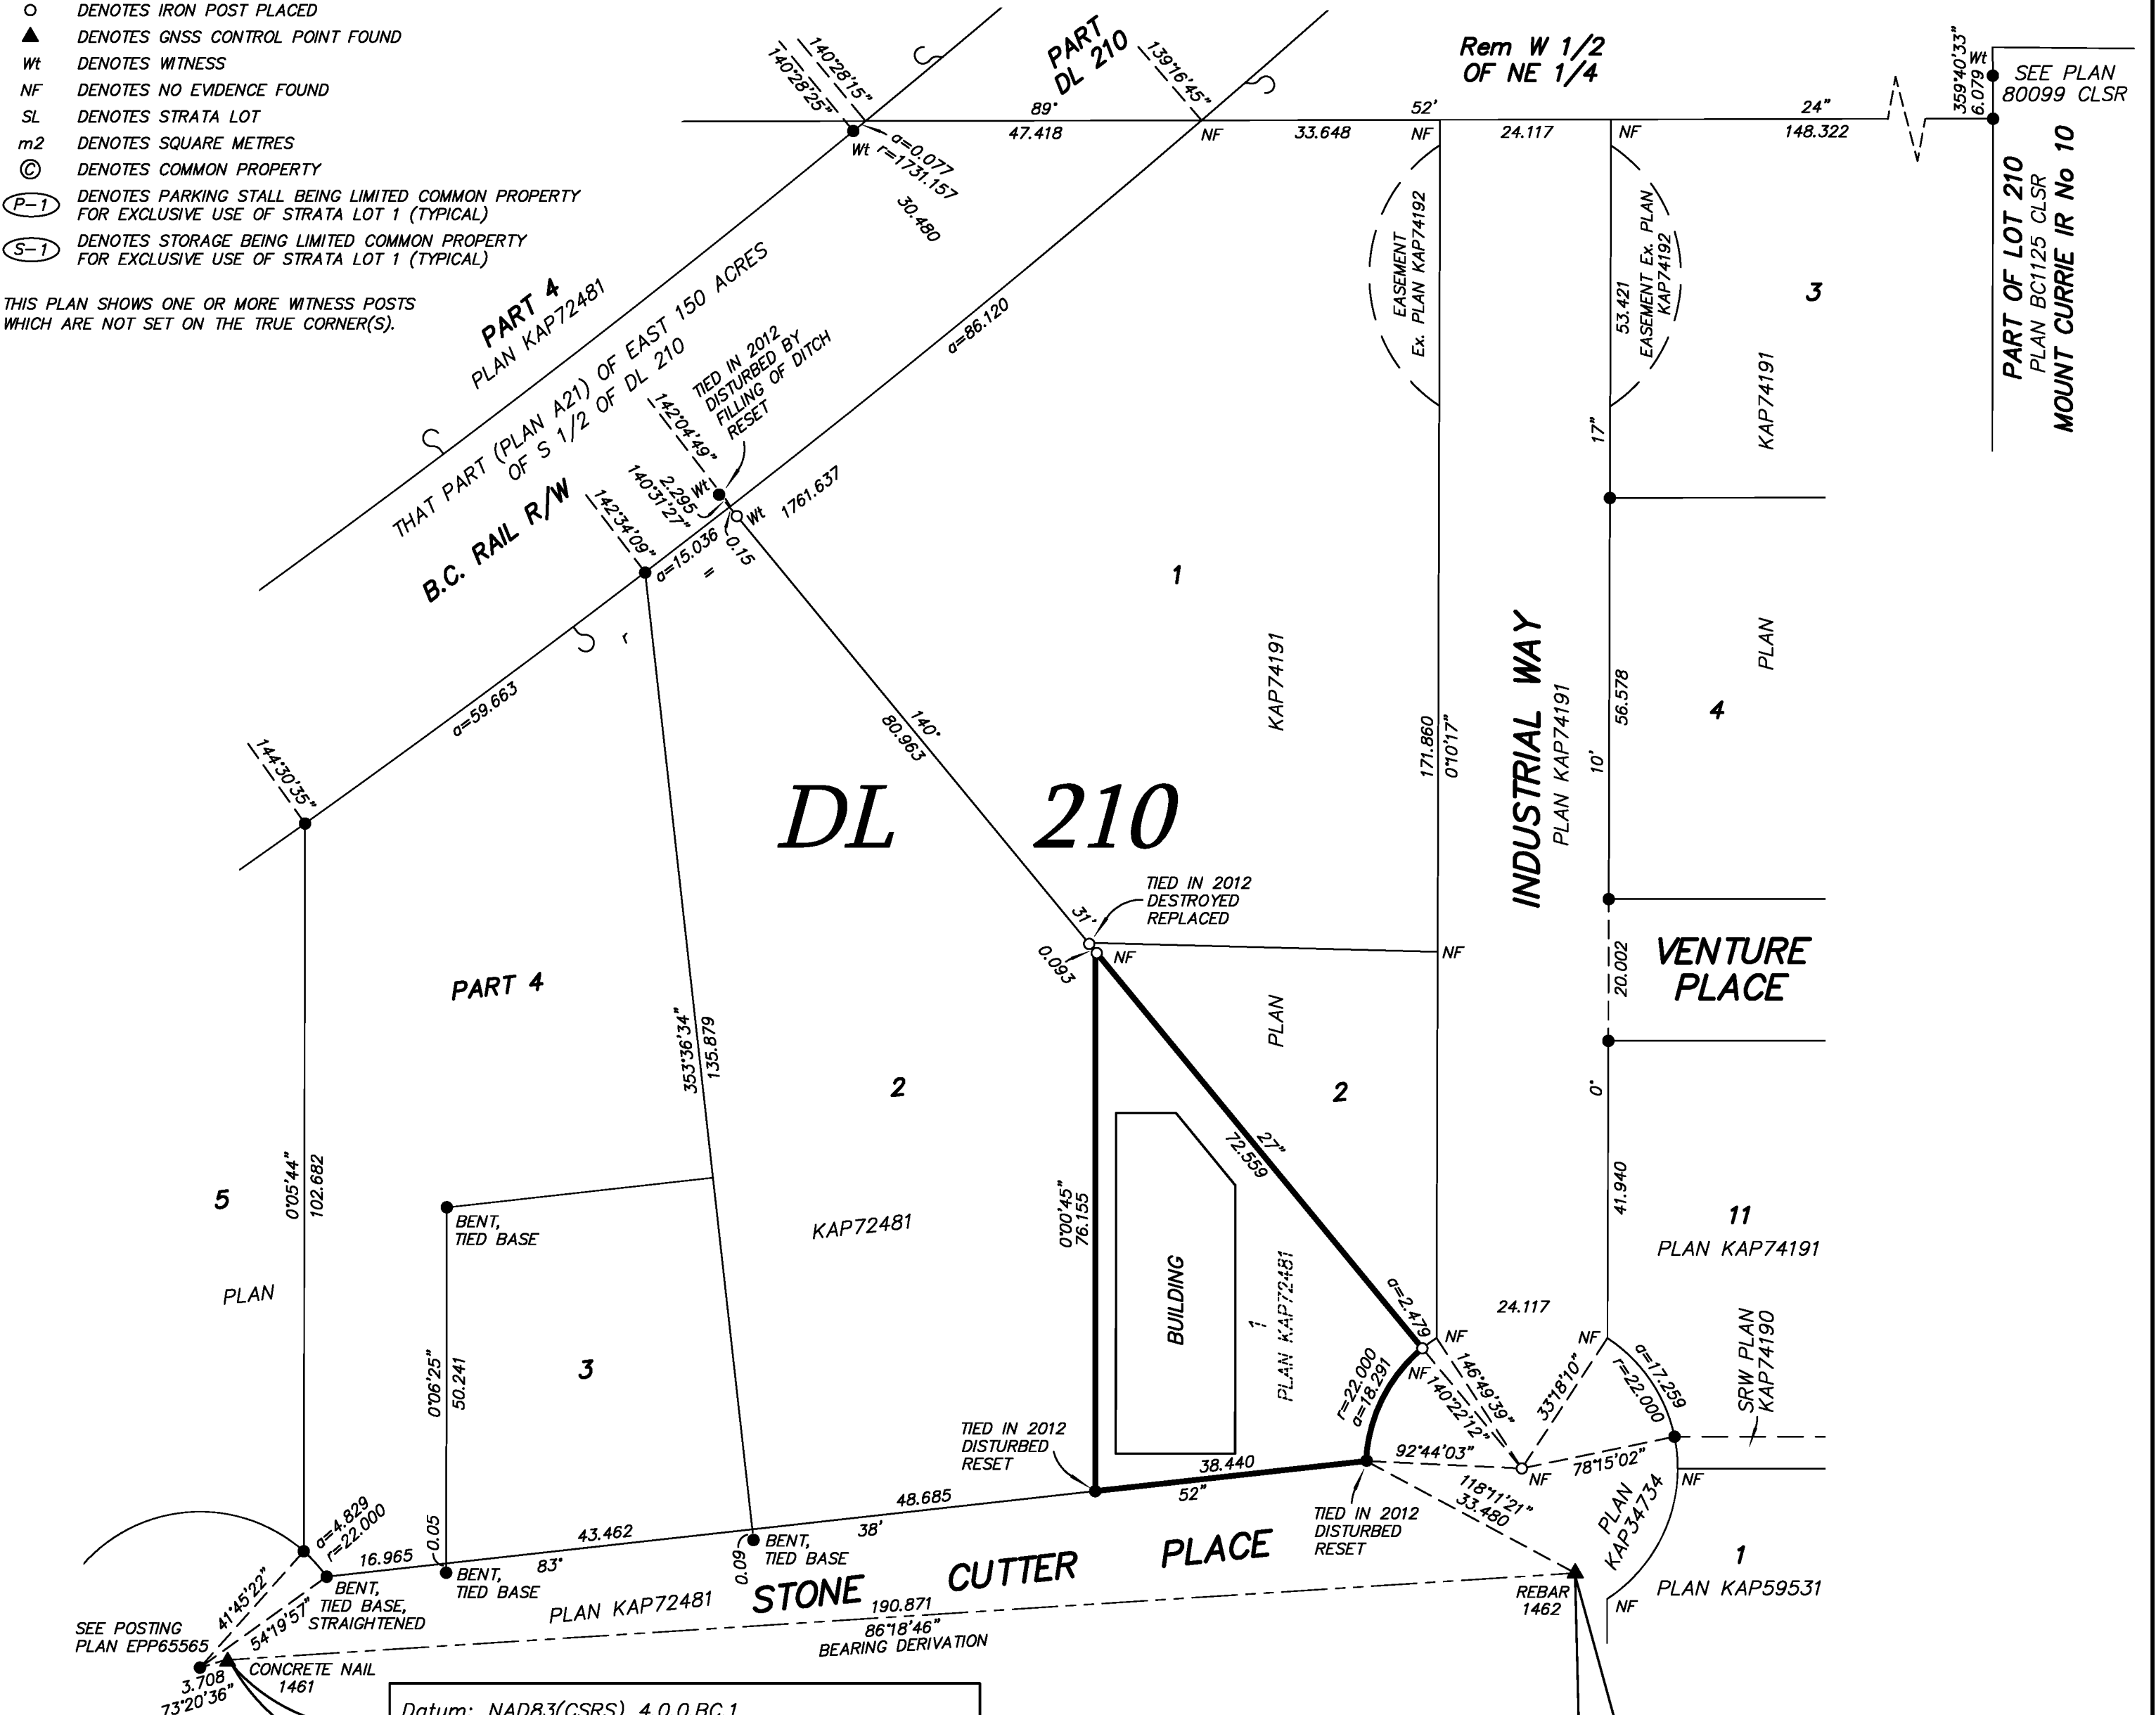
○ DENOTES IRON POST PLACED
▲ DENOTES GNSS CONTROL POINT FOUND
Wt DENOTES WITNESS
NF DENOTES NO EVIDENCE FOUND
SL DENOTES STRATA LOT
m2 DENOTES SQUARE METRES
© DENOTES COMMON PROPERTY
(P-1) DENOTES PARKING STALL BEING LIMITED COMMON PROPERTY FOR EXCLUSIVE USE OF STRATA LOT 1 (TYPICAL)
(S-1) DENOTES STORAGE BEING LIMITED COMMON PROPERTY FOR EXCLUSIVE USE OF STRATA LOT 1 (TYPICAL)

THIS PLAN SHOWS ONE OR MORE WITNESS POSTS WHICH ARE NOT SET ON THE TRUE CORNER(S).

PART DL 210

Rem W 1/2 OF NE 1/4

SEE PLAN 80099 CLSR

140°28'15" 140°28'25" 139°16'45" 359°40'33" Wt 6.079

89° 47.418 NF 33.648 52' NF 24.117 NF 24" 148.322

Wt a=0.077 r=1731.157 30.480

PART OF LOT 210 PLAN BC1125 CLSR MOUNT CURRIE IR No 10

EASEMENT Ex. PLAN KAP74192

53.421 EASEMENT Ex. PLAN KAP74192

3

PART 4 PLAN KAP72481

THAT PART (PLAN A21) OF EAST 150 ACRES OF S 1/2 OF DL 210

a=86.120

TIED IN 2012 DISTURBED BY FILLING OF DITCH RESET

142°04'49" 2.295 Wt 140°31'27"

B.C. RAIL R/W

142°34'09" a=15.036 Wt 1761.637 0.15

17"

KAP74191

1

KAP74191

a=59.663

140' 80.963

171.860 0°10'17"

INDUSTRIAL WAY PLAN KAP74191

56.578 10'

PLAN

4

144°30'35"

DL 210

TIED IN 2012 DESTROYED REPLACED

31' 0.093 NF NF

VENTURE PLACE

20.002

PART 4

353°36'34" 135.879

PLAN

2

2

0'

27" 72.559

0°00'45" 76.155

BUILDING

5

0°05'44" 102.682

BENT, TIED BASE

KAP72481

41.940

11 PLAN KAP74191

PLAN

1 PLAN KAP72481

a=2.479

24.117

3

0°06'25" 50.241

TIED IN 2012 DISTURBED RESET

r=22.000 a=18.291

NF NF 146°49'39" 140°22'12" 33°18'10"

NF a=17.259 r=22.000

SRW PLAN KAP74190

92°44'03" NF 78°15'02" NF

38.440 52"

118°11'21" 33.480

PLAN KAP34734

a=4.829 r=22.000

16.965 0.05 43.462 48.685

TIED IN 2012 DISTURBED RESET

83° 38'

BENT, TIED BASE

BENT, TIED BASE, STRAIGHTENED

BENT, TIED BASE

0.09

STONE CUTTER PLACE

1 PLAN KAP59531

41°45'22" 54°19'57"

PLAN KAP72481

190.871 86°18'46" BEARING DERIVATION

REBAR 1462

NF

SEE POSTING PLAN EPP65565

3.708 73°20'36"

CONCRETE NAIL 1461

Datum: NAD83(CSRS) 4.0.0.BC.1